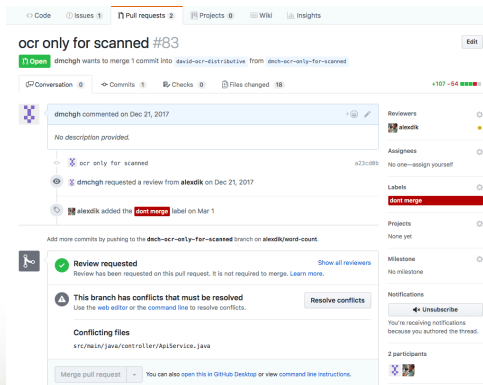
Code Issues 1 Pull requests 2 Projects 0 Wiki Insights

ocr only for scanned #83

Edit

Open dmchgh wants to merge 1 commit into david-ocr-distributive from dmch-ocr-only-for-scanned

Conversation 0 Commits 1 Checks 0 Files changed 18

+107 −54

dmchgh commented on Dec 21, 2017

No description provided.

ocr only for scanned a23cd0b

dmchgh requested a review from alexdik on Dec 21, 2017

alexdik added the dont merge label on Mar 1

Add more commits by pushing to the dmch-ocr-only-for-scanned branch on alexdik/word-count.

Review requested
Review has been requested on this pull request. It is not required to merge. Learn more.

Show all reviewers

This branch has conflicts that must be resolved
Use the web editor or the command line to resolve conflicts.

Resolve conflicts

Conflicting files
src/main/java/controller/ApiService.java

Merge pull request You can also open this in GitHub Desktop or view command line instructions.

Reviewers
alexdik

Assignees
No one—assign yourself

Labels
dont merge

Projects
None yet

Milestone
No milestone

Notifications
Unsubscribe
You're receiving notifications because you authored the thread.

2 participants